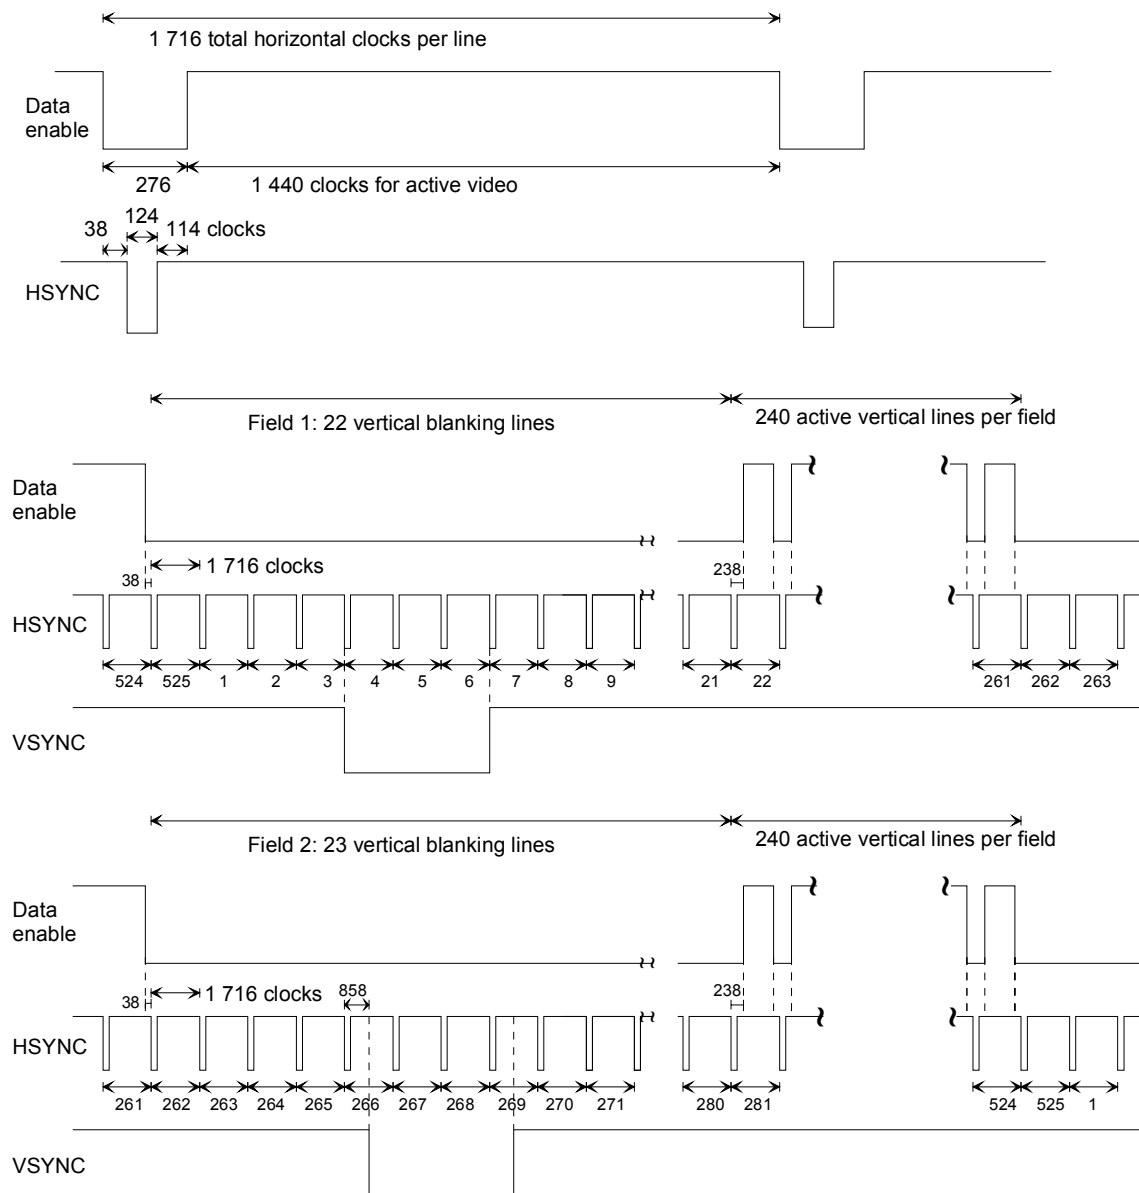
1 716 total horizontal clocks per line

Data enable

276

1 440 clocks for active video

38

124

114 clocks

HSYNC

Field 1: 22 vertical blanking lines

240 active vertical lines per field

Data enable

38

1 716 clocks

238

HSYNC

524 525 1 2 3 4 5 6 7 8 9

21 22

261 262 263

VSYNC

Field 2: 23 vertical blanking lines

240 active vertical lines per field

Data enable

38

1 716 clocks

858

238

HSYNC

261 262 263 264 265 266 267 268 269 270 271

280 281

524 525 1

VSYNC